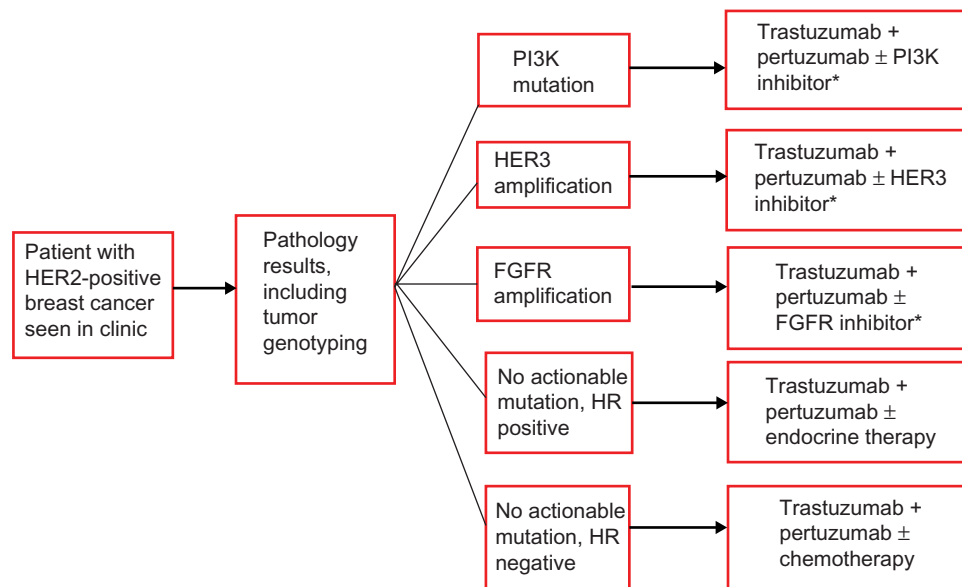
Patient with HER2-positive breast cancer seen in clinic

Pathology results, including tumor genotyping

PI3K mutation

Trastuzumab + pertuzumab $\pm$ PI3K inhibitor*

HER3 amplification

Trastuzumab + pertuzumab $\pm$ HER3 inhibitor*

FGFR amplification

Trastuzumab + pertuzumab $\pm$ FGFR inhibitor*

No actionable mutation, HR positive

Trastuzumab + pertuzumab $\pm$ endocrine therapy

No actionable mutation, HR negative

Trastuzumab + pertuzumab $\pm$ chemotherapy